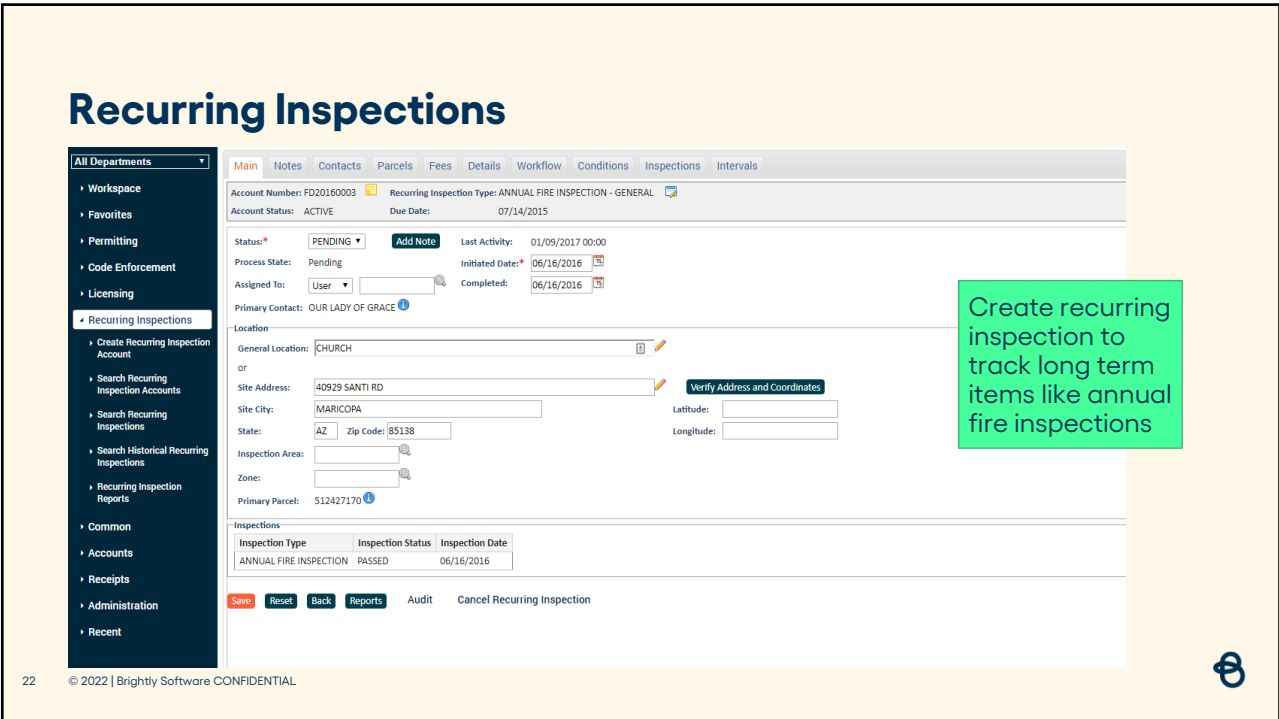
Recurring Inspections

All Departments

Workspace
Favorites
Permitting
Code Enforcement
Licensing
Recurring Inspections
Create Recurring Inspection Account
Search Recurring Inspection Accounts
Search Recurring Inspections
Search Historical Recurring Inspections
Recurring Inspection Reports
Common
Accounts
Receipts
Administration
Recent

Main | Notes | Contacts | Parcels | Fees | Details | Workflow | Conditions | Inspections | Intervals

Account Number: FD20160003 Recurring Inspection Type: ANNUAL FIRE INSPECTION - GENERAL
Account Status: ACTIVE Due Date: 07/14/2015

Status:* PENDING Add Note Last Activity: 01/09/2017 00:00
Process State: Pending Initiated Date:* 06/16/2016
Assigned To: User Completed: 06/16/2016
Primary Contact: OUR LADY OF GRACE

Location
General Location: CHURCH
or
Site Address: 40929 SANTI RD Verify Address and Coordinates
Site City: MARICOPA Latitude:
State: AZ Zip Code: 85138 Longitude:
Inspection Area:
Zone:
Primary Parcel: 512427170

Inspections

| Inspection Type | Inspection Status | Inspection Date |
|---|---|---|
| ANNUAL FIRE INSPECTION | PASSED | 06/16/2016 |

Save Reset Back Reports Audit Cancel Recurring Inspection

Create recurring inspection to track long term items like annual fire inspections

22 © 2022 | Brightly Software CONFIDENTIAL